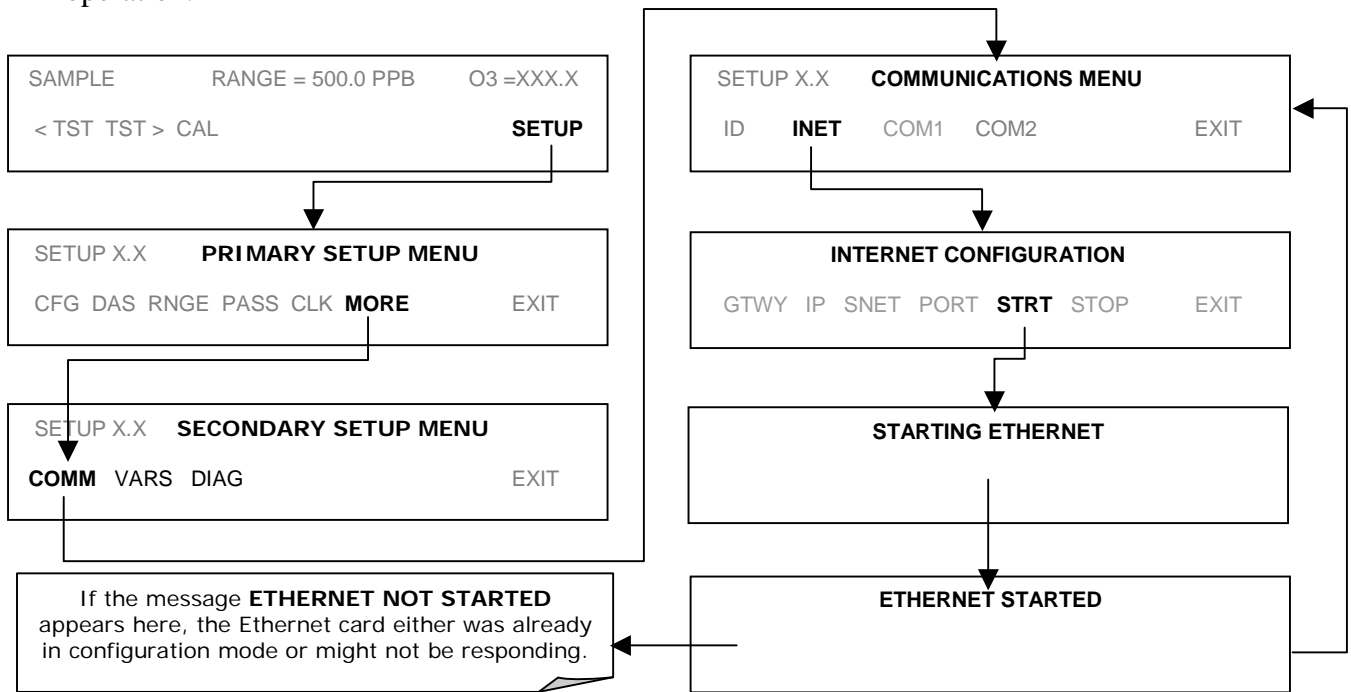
operation:

SAMPLE RANGE = 500.0 PPB O3 =XXX.X
< TST TST > CAL SETUP

SETUP X.X PRIMARY SETUP MENU
CFG DAS RNGE PASS CLK MORE EXIT

SETUP X.X SECONDARY SETUP MENU
COMM VARS DIAG EXIT

SETUP X.X COMMUNICATIONS MENU
ID INET COM1 COM2 EXIT

INTERNET CONFIGURATION
GTWY IP SNET PORT STRT STOP EXIT

STARTING ETHERNET

ETHERNET STARTED

If the message ETHERNET NOT STARTED appears here, the Ethernet card either was already in configuration mode or might not be responding.